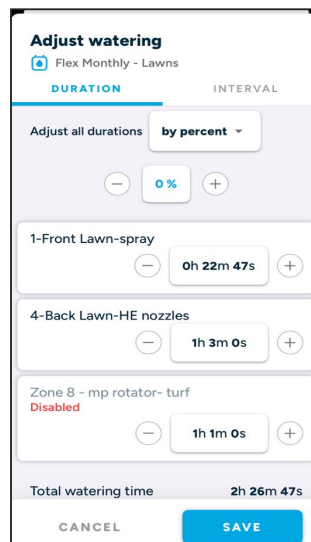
Adjust watering
Flex Monthly - Lawns

DURATION
INTERVAL

Adjust all durations by percent

0 %

1-Front Lawn-spray
0h 22m 47s

4-Back Lawn-HE nozzles
1h 3m 0s

Zone 8 - mp rotator- turf
Disabled
1h 1m 0s

Total watering time 2h 26m 47s

CANCEL
SAVE